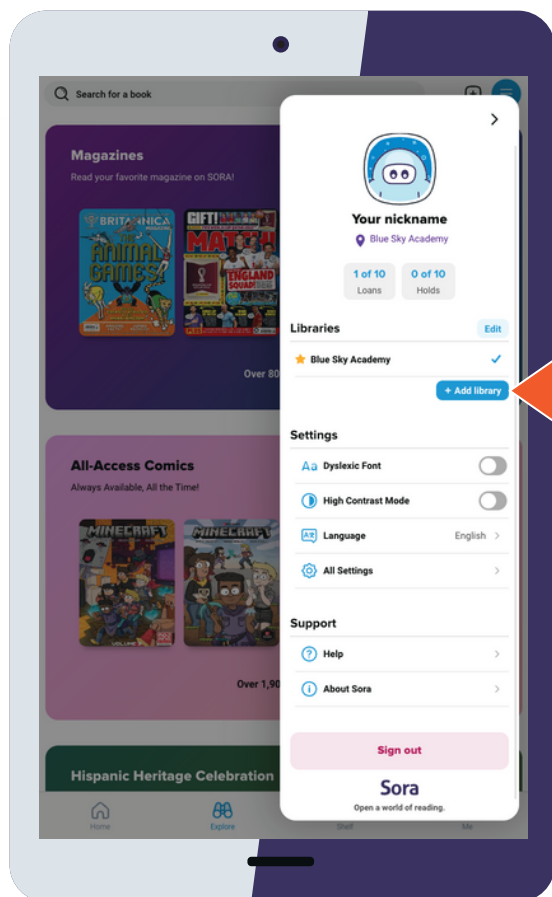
Search for a book

Magazines

Read your favorite magazine on SORA!

BRITANNICA

ANIMAL GAMES

MATCH!

ENGLAND SQUAD

Over 80

All-Access Comics

Always Available, All the Time!

MINECRAFT

MINECRAFT

Over 1,90

Hispanic Heritage Celebration

Home

Explore

Shelf

Me

Your nickname

Blue Sky Academy

1 of 10
Loans

0 of 10
Holds

Libraries

Edit

Blue Sky Academy

+ Add library

Settings

Dyslexic Font

High Contrast Mode

Language English

All Settings

Support

Help

About Sora

Sign out

Sora

Open a world of reading.